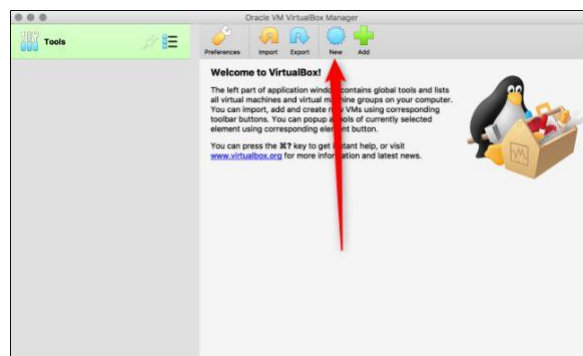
Oracle VM VirtualBox Manager

Tools

Preferences Import Export New Add

Welcome to VirtualBox!

The left part of application windo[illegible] contains global tools and lists all virtual machines and virtual m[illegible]hine groups on your computer. You can import, add and create n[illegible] VMs using corresponding toolbar buttons. You can popup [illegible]ols of currently selected element using corresponding elem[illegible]nt button.

You can press the ⌘? key to get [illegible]stant help, or visit www.virtualbox.org for more infor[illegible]tion and latest news.

VM